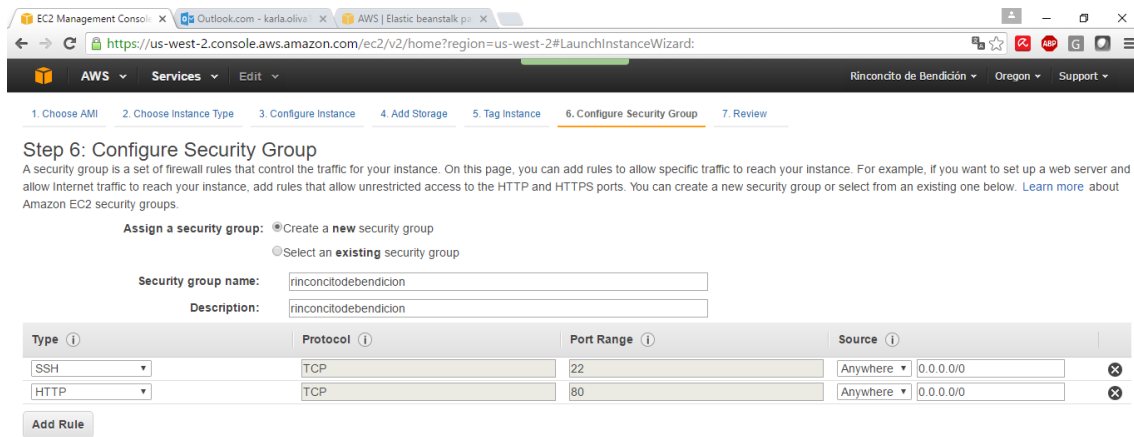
EC2 Management Consol × Outlook.com - karla.oliva × AWS | Elastic beanstalk pa ×

https://us-west-2.console.aws.amazon.com/ec2/v2/home?region=us-west-2#LaunchInstanceWizard:

AWS ▾ Services ▾ Edit ▾ Rinconcito de Bendición ▾ Oregon ▾ Support ▾

1. Choose AMI 2. Choose Instance Type 3. Configure Instance 4. Add Storage 5. Tag Instance 6. Configure Security Group 7. Review

Step 6: Configure Security Group

A security group is a set of firewall rules that control the traffic for your instance. On this page, you can add rules to allow specific traffic to reach your instance. For example, if you want to set up a web server and allow Internet traffic to reach your instance, add rules that allow unrestricted access to the HTTP and HTTPS ports. You can create a new security group or select from an existing one below. Learn more about Amazon EC2 security groups.

Assign a security group: Create a **new** security group

Select an **existing** security group

Security group name: rinconcitodebendicion

Description: rinconcitodebendicion

| Type (i) | Protocol (i) | Port Range (i) | Source (i) |
|---|---|---|---|
| SSH ▾ | TCP | 22 | Anywhere ▾ 0.0.0.0/0 |
| HTTP ▾ | TCP | 80 | Anywhere ▾ 0.0.0.0/0 |

Add Rule